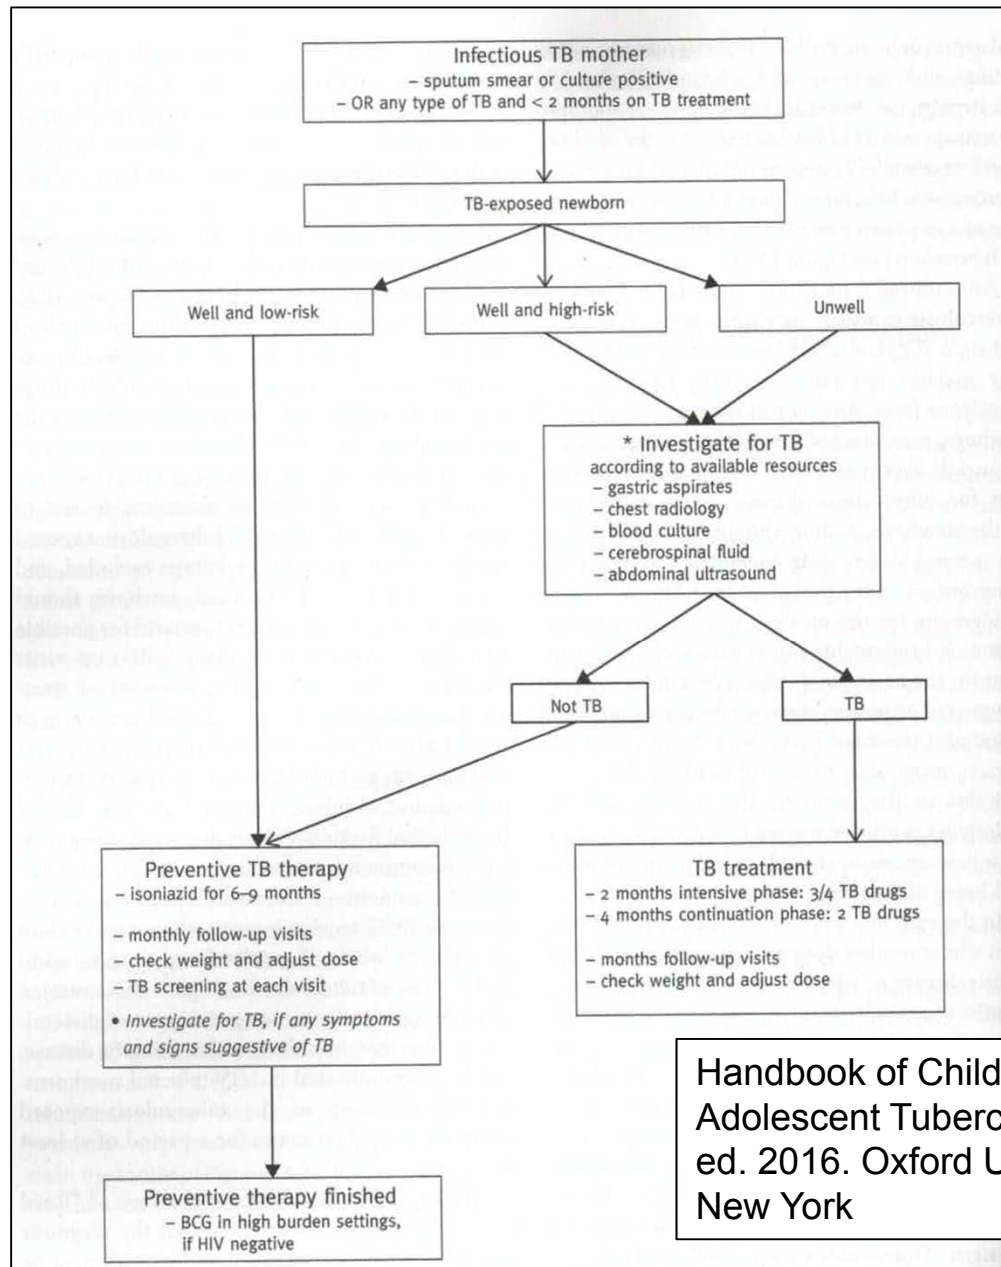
Infectious TB mother
– sputum smear or culture positive
– OR any type of TB and < 2 months on TB treatment

TB-exposed newborn

Well and low-risk

Well and high-risk

Unwell

* Investigate for TB
according to available resources
– gastric aspirates
– chest radiology
– blood culture
– cerebrospinal fluid
– abdominal ultrasound

Not TB

TB

Preventive TB therapy
– isoniazid for 6–9 months
– monthly follow-up visits
– check weight and adjust dose
– TB screening at each visit
• Investigate for TB, if any symptoms and signs suggestive of TB

TB treatment
– 2 months intensive phase: 3/4 TB drugs
– 4 months continuation phase: 2 TB drugs
– months follow-up visits
– check weight and adjust dose

Preventive therapy finished
– BCG in high burden settings, if HIV negative

Handbook of Child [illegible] Adolescent Tuberc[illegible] ed. 2016. Oxford U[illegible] New York